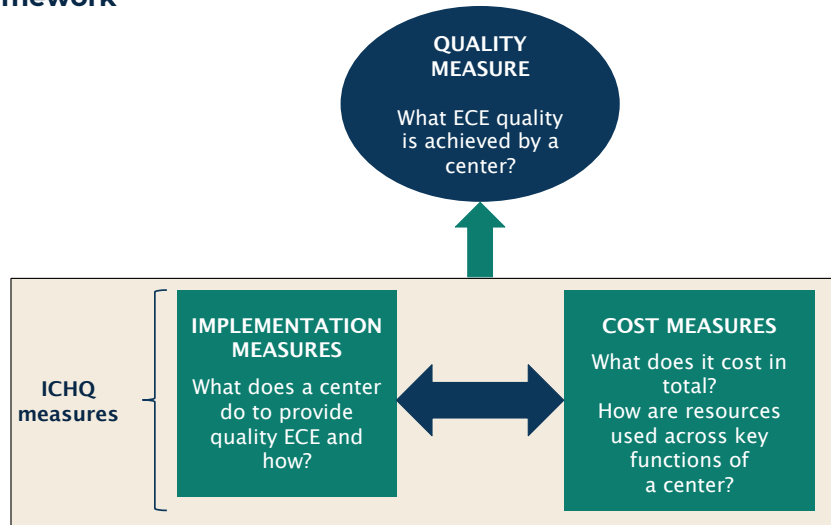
mework

QUALITY MEASURE

What ECE quality is achieved by a center?

ICHQ measures

IMPLEMENTATION MEASURES

What does a center do to provide quality ECE and how?

COST MEASURES

What does it cost in total?
How are resources used across key functions of a center?